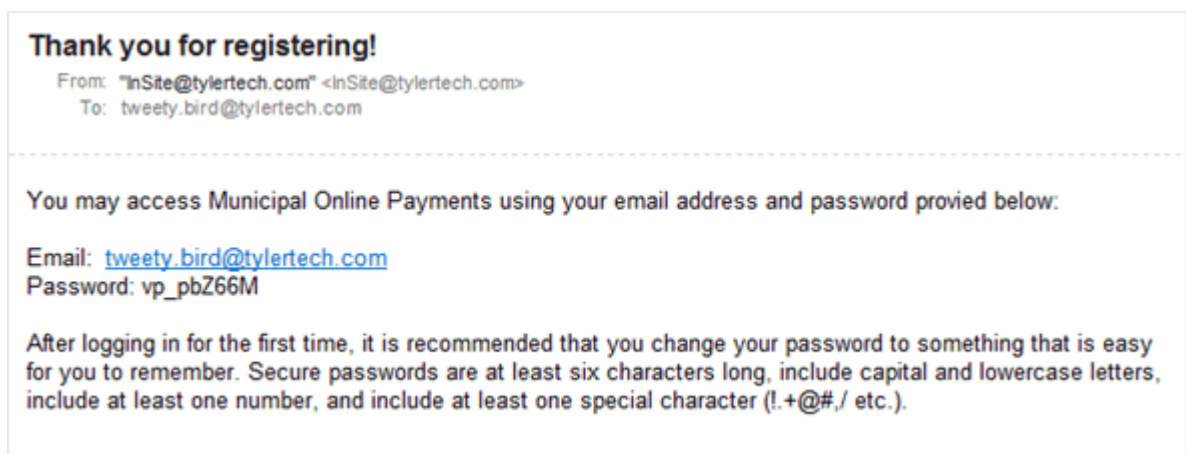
Thank you for registering!

From: "InSite@tylertech.com" <InSite@tylertech.com>
To: tweety.bird@tylertech.com

You may access Municipal Online Payments using your email address and password provied below:

Email: tweety.bird@tylertech.com
Password: vp_pbZ66M

After logging in for the first time, it is recommended that you change your password to something that is easy for you to remember. Secure passwords are at least six characters long, include capital and lowercase letters, include at least one number, and include at least one special character (!.+@#,/ etc.).